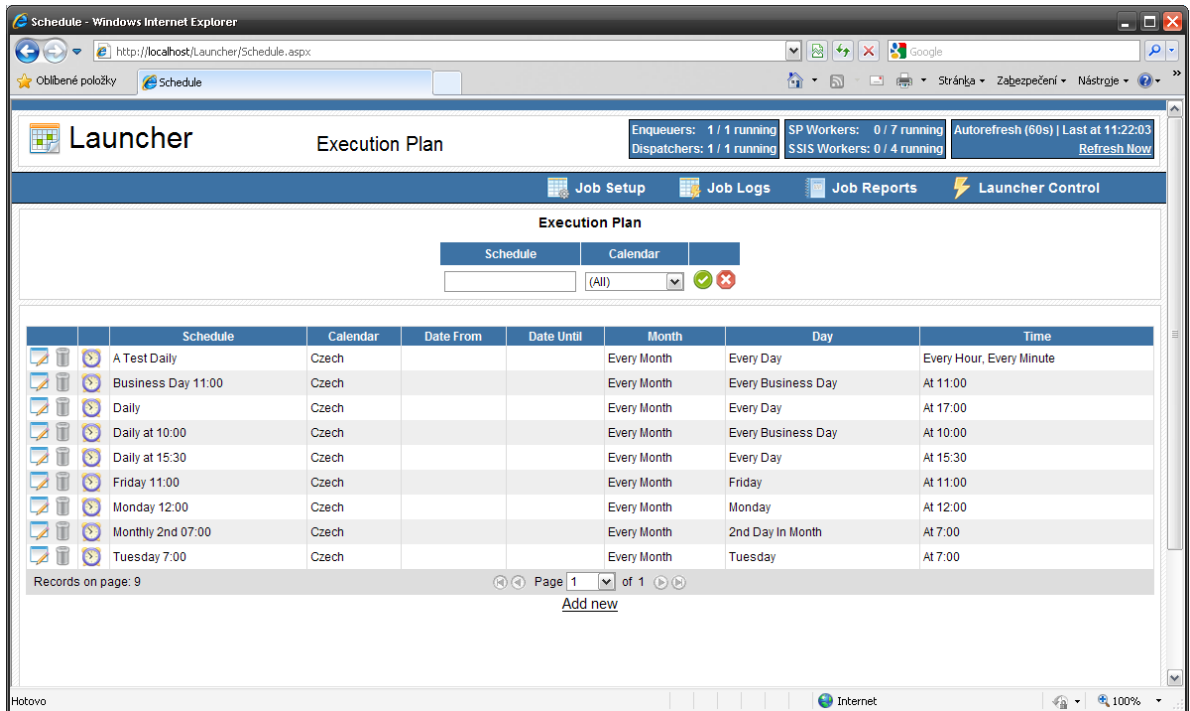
Schedule - Windows Internet Explorer

http://localhost/Launcher/Schedule.aspx

Google

Oblíbené položky

Schedule

Stránka ▾ Zabezpečení ▾ Nástroje ▾

Launcher

Execution Plan

Enqueuers: 1 / 1 running
Dispatchers: 1 / 1 running

SP Workers: 0 / 7 running
SSIS Workers: 0 / 4 running

Autorefresh (60s) | Last at 11:22:03
Refresh Now

Job Setup Job Logs Job Reports Launcher Control

Execution Plan

| Schedule | Calendar |
|---|---|
| | (All) |

| | | Schedule | Calendar | Date From | Date Until | Month | Day | Time |
|---|---|---|---|---|---|---|---|---|
| | | A Test Daily | Czech | | | Every Month | Every Day | Every Hour, Every Minute |
| | | Business Day 11:00 | Czech | | | Every Month | Every Business Day | At 11:00 |
| | | Daily | Czech | | | Every Month | Every Day | At 17:00 |
| | | Daily at 10:00 | Czech | | | Every Month | Every Business Day | At 10:00 |
| | | Daily at 15:30 | Czech | | | Every Month | Every Day | At 15:30 |
| | | Friday 11:00 | Czech | | | Every Month | Friday | At 11:00 |
| | | Monday 12:00 | Czech | | | Every Month | Monday | At 12:00 |
| | | Monthly 2nd 07:00 | Czech | | | Every Month | 2nd Day In Month | At 7:00 |
| | | Tuesday 7:00 | Czech | | | Every Month | Tuesday | At 7:00 |

Records on page: 9

Page 1 of 1

Add new

Hotovo

Internet

100%